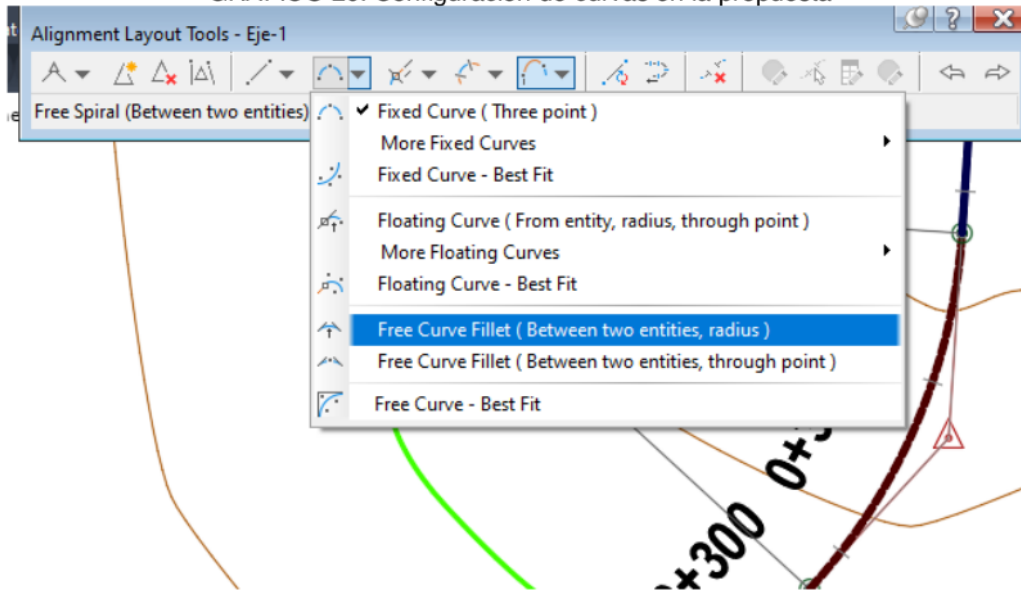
Alignment Layout Tools - Eje-1

Free Spiral (Between two entities)

✔ Fixed Curve ( Three point )
More Fixed Curves
Fixed Curve - Best Fit
Floating Curve ( From entity, radius, through point )
More Floating Curves
Floating Curve - Best Fit
Free Curve Fillet ( Between two entities, radius )
Free Curve Fillet ( Between two entities, through point )
Free Curve - Best Fit

0+3
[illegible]+300